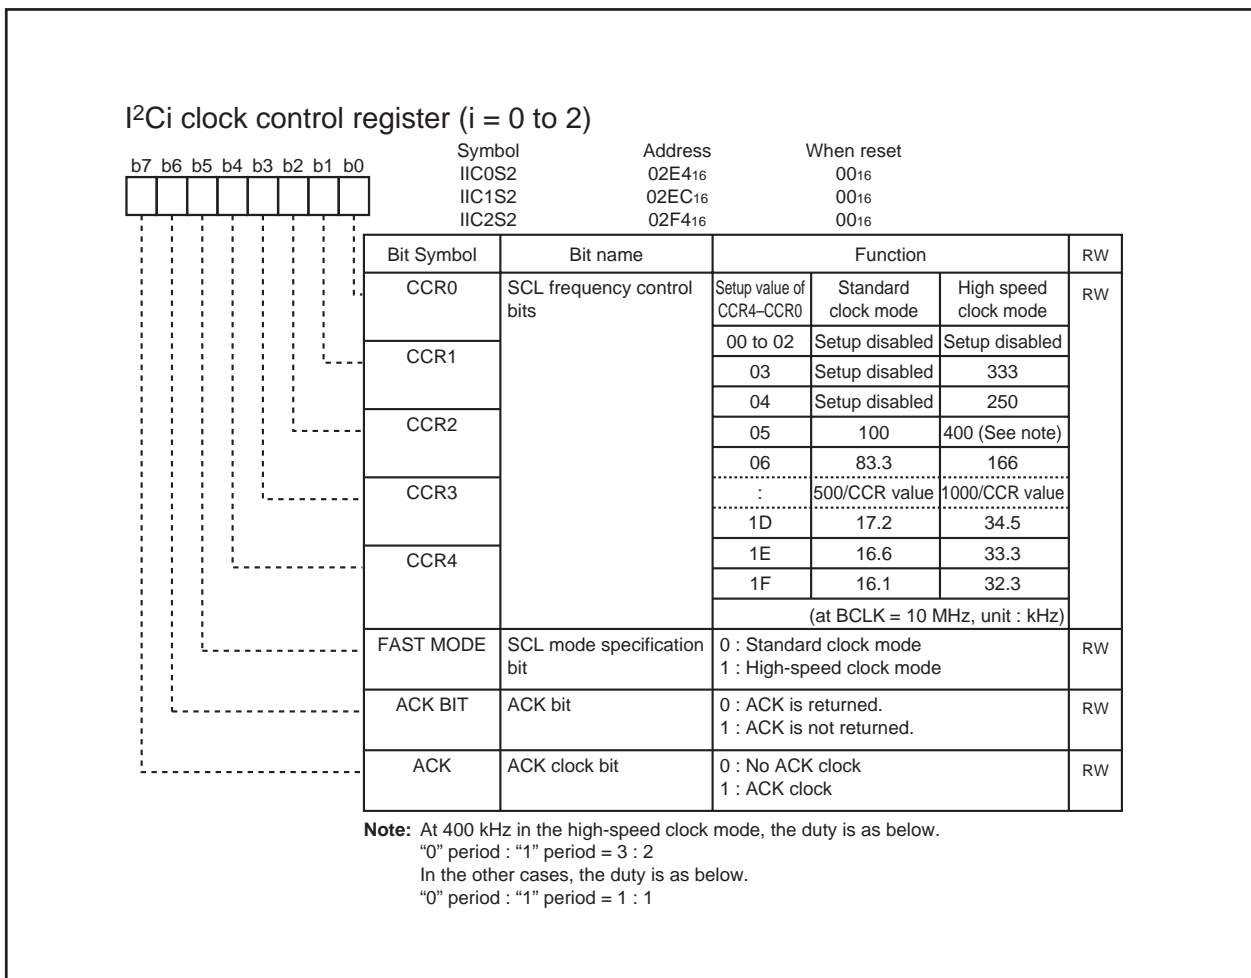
I$^2$Ci clock control register (i = 0 to 2)

b7 b6 b5 b4 b3 b2 b1 b0

| Symbol | Address | When reset |
|---|---|---|
| IIC0S2 | 02E4$_{16}$ | 00$_{16}$ |
| IIC1S2 | 02EC$_{16}$ | 00$_{16}$ |
| IIC2S2 | 02F4$_{16}$ | 00$_{16}$ |

| Bit Symbol | Bit name | Function | | | RW |
|---|---|---|---|---|---|
| CCR0 | SCL frequency control bits | Setup value of CCR4–CCR0 | Standard clock mode | High speed clock mode | RW |
| | | 00 to 02 | Setup disabled | Setup disabled | |
| CCR1 | | 03 | Setup disabled | 333 | |
| | | 04 | Setup disabled | 250 | |
| CCR2 | | 05 | 100 | 400 (See note) | |
| | | 06 | 83.3 | 166 | |
| CCR3 | | : | 500/CCR value | 1000/CCR value | |
| | | 1D | 17.2 | 34.5 | |
| CCR4 | | 1E | 16.6 | 33.3 | |
| | | 1F | 16.1 | 32.3 | |
| | | (at BCLK = 10 MHz, unit : kHz) | | | |
| FAST MODE | SCL mode specification bit | 0 : Standard clock mode<br>1 : High-speed clock mode | | | RW |
| ACK BIT | ACK bit | 0 : ACK is returned.<br>1 : ACK is not returned. | | | RW |
| ACK | ACK clock bit | 0 : No ACK clock<br>1 : ACK clock | | | RW |

Note: At 400 kHz in the high-speed clock mode, the duty is as below.
"0" period : "1" period = 3 : 2
In the other cases, the duty is as below.
"0" period : "1" period = 1 : 1